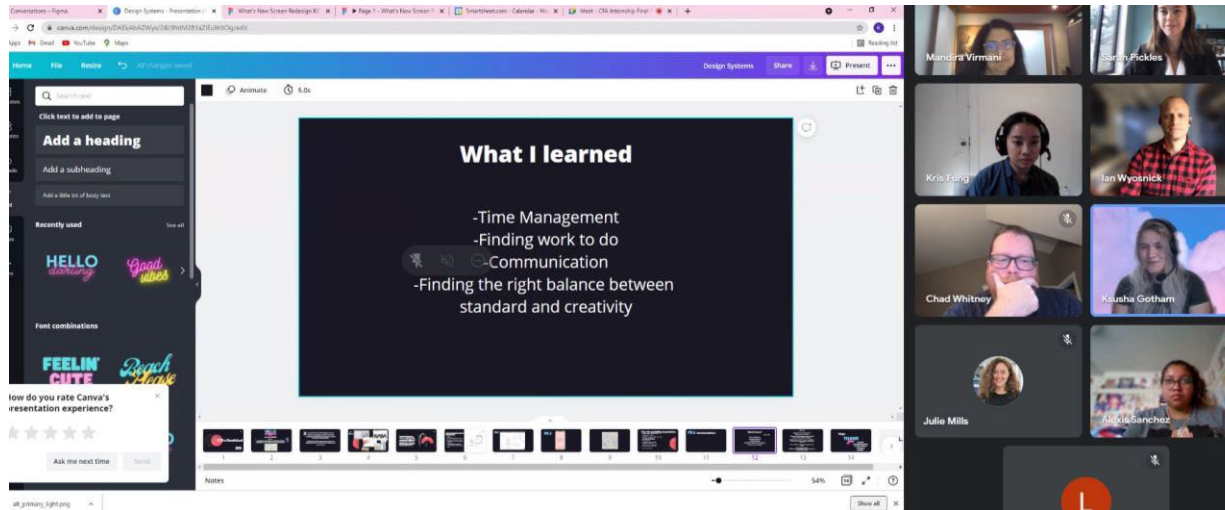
Conversations – Figma
Design Systems - Presentation
What's New Screen Redesign
Page 1 - What's New Screen
Smartsheet.com - Calendar
Meet - CFA Internship Final

canva.com/design/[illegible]/edit

Apps Gmail YouTube Maps
Reading list

Home File Resize All changes saved
Design Systems Share Present

Animate 5.0s

Search text
Click text to add to page
Add a heading
Add a subheading
Add a little bit of body text
Recently used See all
HELLO darling
Good vibes
Font combinations
FEELIN' CUTE
Beach Please

How do you rate Canva's presentation experience?
Ask me next time Send

What I learned

-Time Management
-Finding work to do
-Communication
-Finding the right balance between standard and creativity

1 2 3 4 5 6 7 8 9 10 11 12 13 14

Notes
54%

all_primary_light.png
Show all

Mandira Virmani
Sarah Pickles
Kris Fung
Ian Wyosnick
Chad Whitney
Ksusha Gotham
Julie Mills
Alexis Sanchez